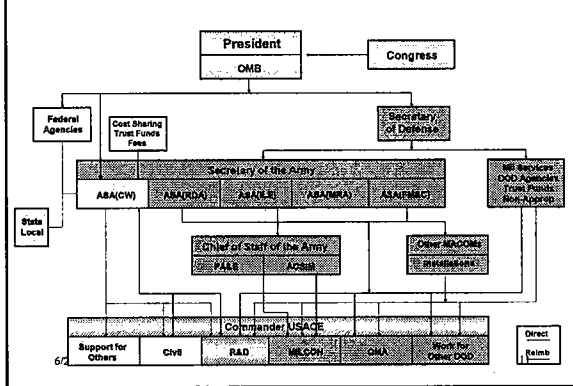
President
OMB
Congress
Federal Agencies
Cost Sharing Trust Funds Fees
Secretary of Defense
Secretary of the Army
ASA(CW)
ASA(RDA)
ASA(I&E)
ASA(M&RA)
ASA(FM&C)
Mil Services DOD Agencies Trust Funds Non-Approp
State Local
Chief of Staff of the Army
PAL&E
ACSIM
Other MACOMs
Installations
Commander USACE
Support for Others
Civil
R&D
MILCON
OMA
Work for Other DOD
Direct
Reimb
6/2
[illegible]